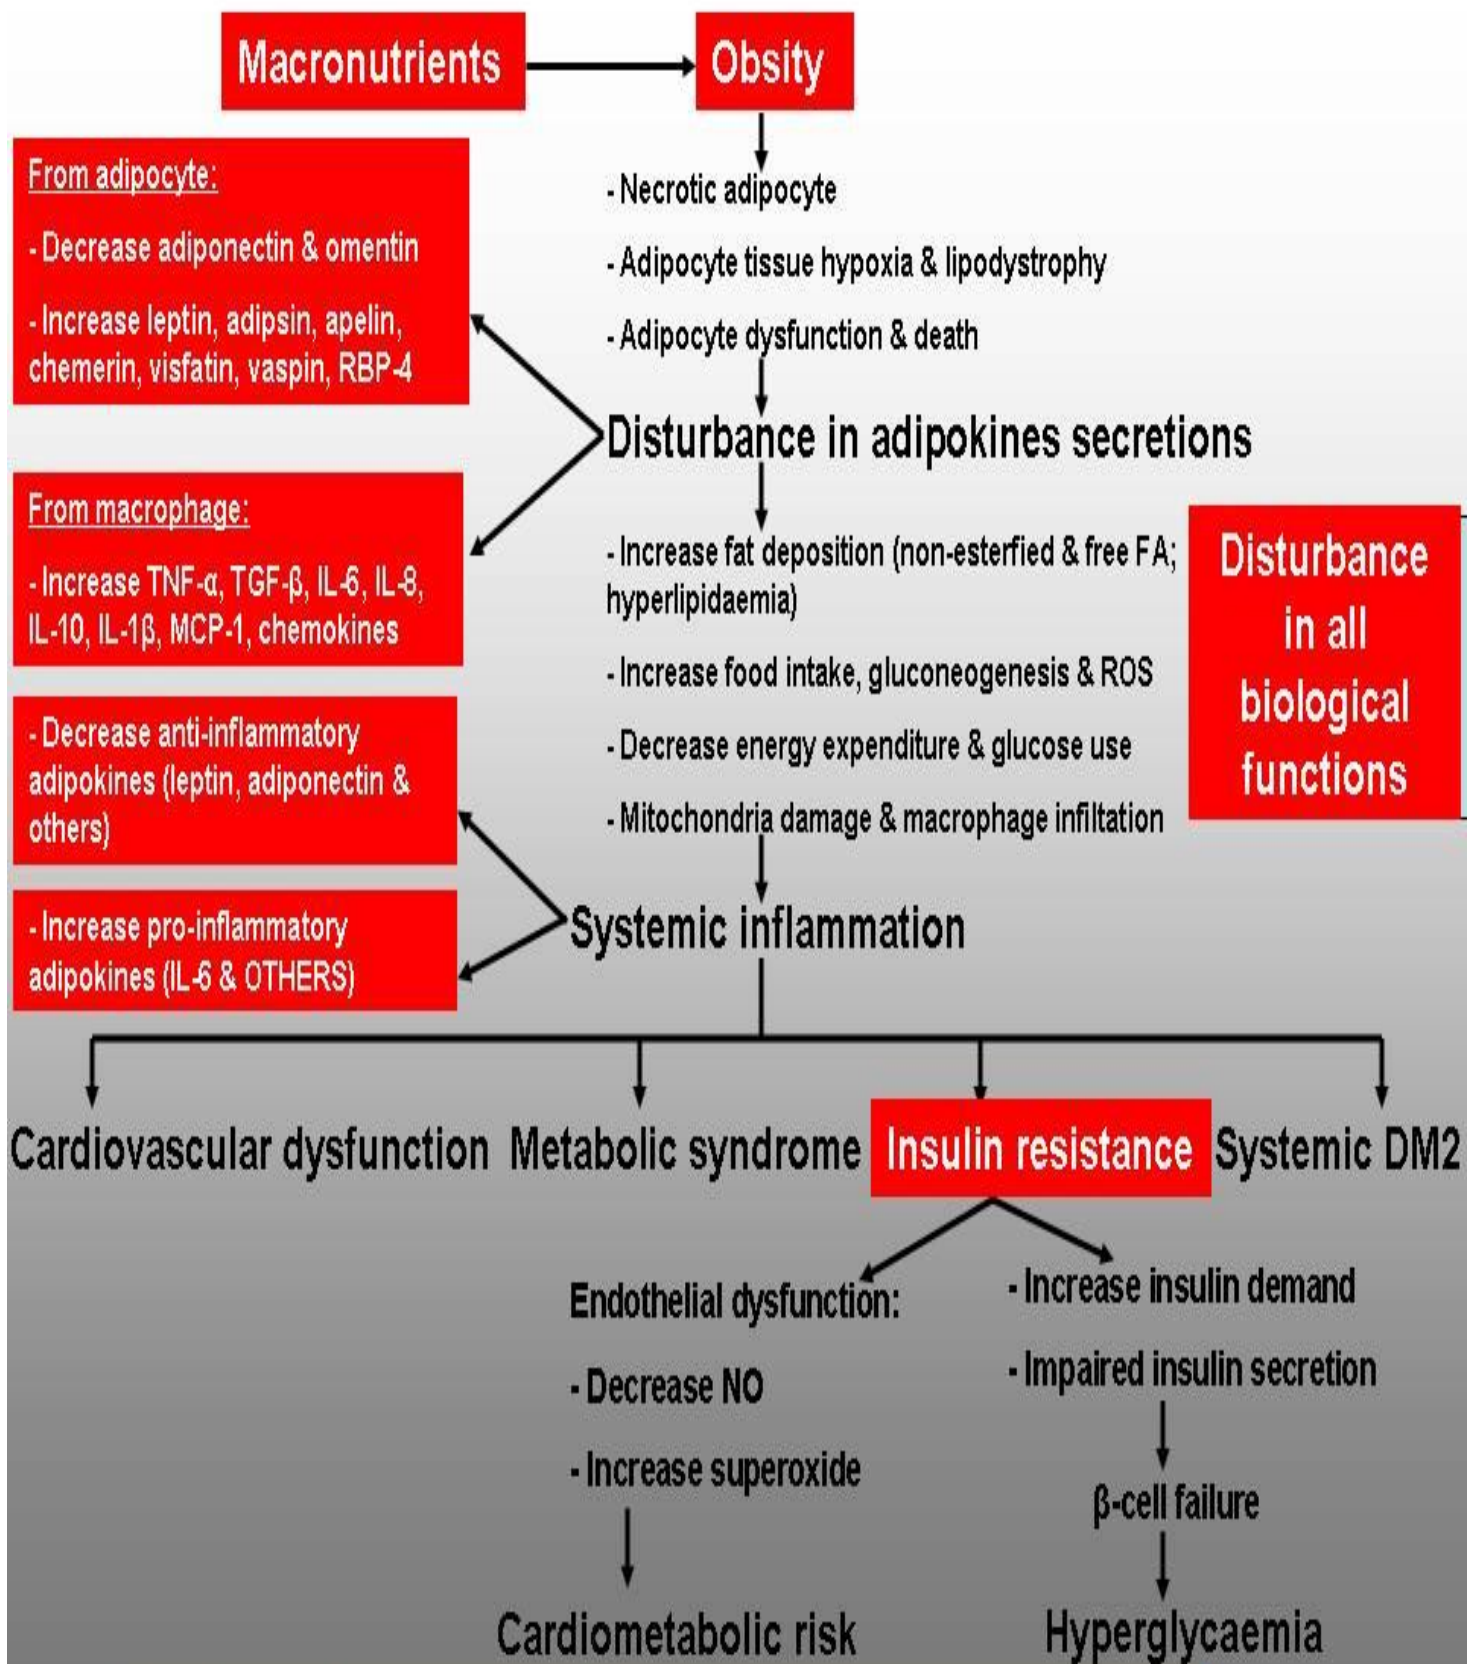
Macronutrients

Obsity

From adipocyte:

- Decrease adiponectin & omentin

- Increase leptin, adipsin, apelin, chemerin, visfatin, vaspin, RBP-4

- Necrotic adipocyte

- Adipocyte tissue hypoxia & lipodystrophy

- Adipocyte dysfunction & death

Disturbance in adipokines secretions

From macrophage:

- Increase TNF-α, TGF-β, IL-6, IL-8, IL-10, IL-1β, MCP-1, chemokines

- Increase fat deposition (non-esterfied & free FA; hyperlipidaemia)

- Increase food intake, gluconeogenesis & ROS

- Decrease energy expenditure & glucose use

- Mitochondria damage & macrophage infiltation

Disturbance in all biological functions

- Decrease anti-inflammatory adipokines (leptin, adiponectin & others)

- Increase pro-inflammatory adipokines (IL-6 & OTHERS)

Systemic inflammation

Cardiovascular dysfunction

Metabolic syndrome

Insulin resistance

Systemic DM2

Endothelial dysfunction:

- Decrease NO

- Increase superoxide

Cardiometabolic risk

- Increase insulin demand

- Impaired insulin secretion

β-cell failure

Hyperglycaemia